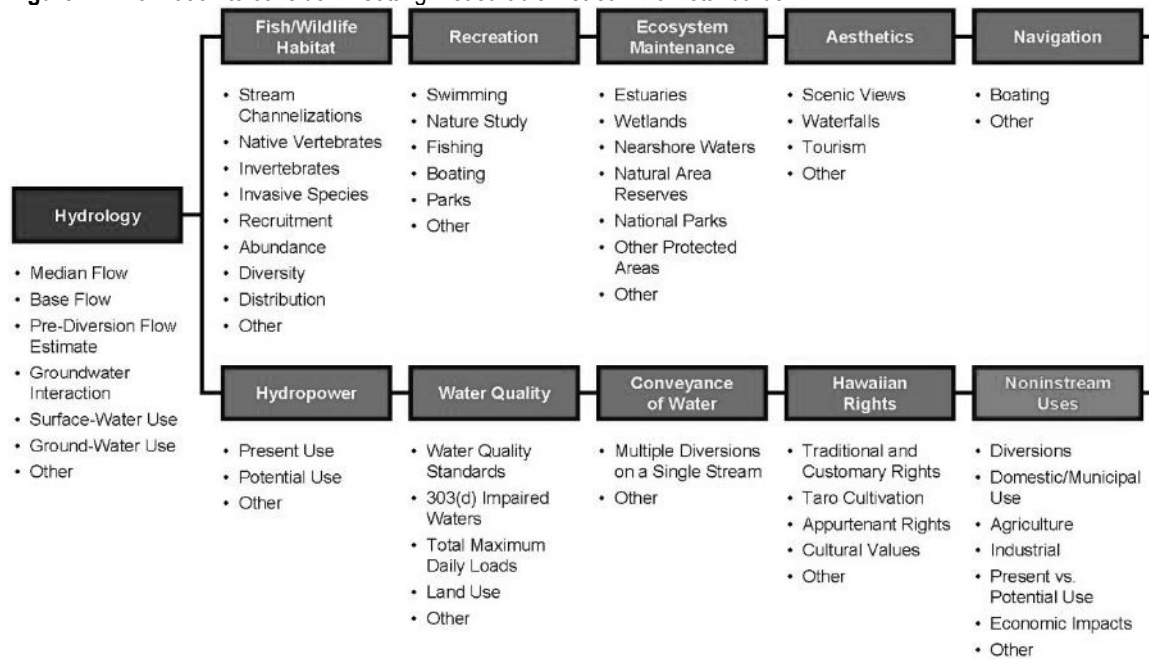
Hydrology

• Median Flow
• Base Flow
• Pre-Diversion Flow Estimate
• Groundwater Interaction
• Surface-Water Use
• Ground-Water Use
• Other

Fish/Wildlife Habitat

• Stream Channelizations
• Native Vertebrates
• Invertebrates
• Invasive Species
• Recruitment
• Abundance
• Diversity
• Distribution
• Other

Recreation

• Swimming
• Nature Study
• Fishing
• Boating
• Parks
• Other

Ecosystem Maintenance

• Estuaries
• Wetlands
• Nearshore Waters
• Natural Area Reserves
• National Parks
• Other Protected Areas
• Other

Aesthetics

• Scenic Views
• Waterfalls
• Tourism
• Other

Navigation

• Boating
• Other

Hydropower

• Present Use
• Potential Use
• Other

Water Quality

• Water Quality Standards
• 303(d) Impaired Waters
• Total Maximum Daily Loads
• Land Use
• Other

Conveyance of Water

• Multiple Diversions on a Single Stream
• Other

Hawaiian Rights

• Traditional and Customary Rights
• Taro Cultivation
• Appurtenant Rights
• Cultural Values
• Other

Noninstream Uses

• Diversions
• Domestic/Municipal Use
• Agriculture
• Industrial
• Present vs. Potential Use
• Economic Impacts
• Other